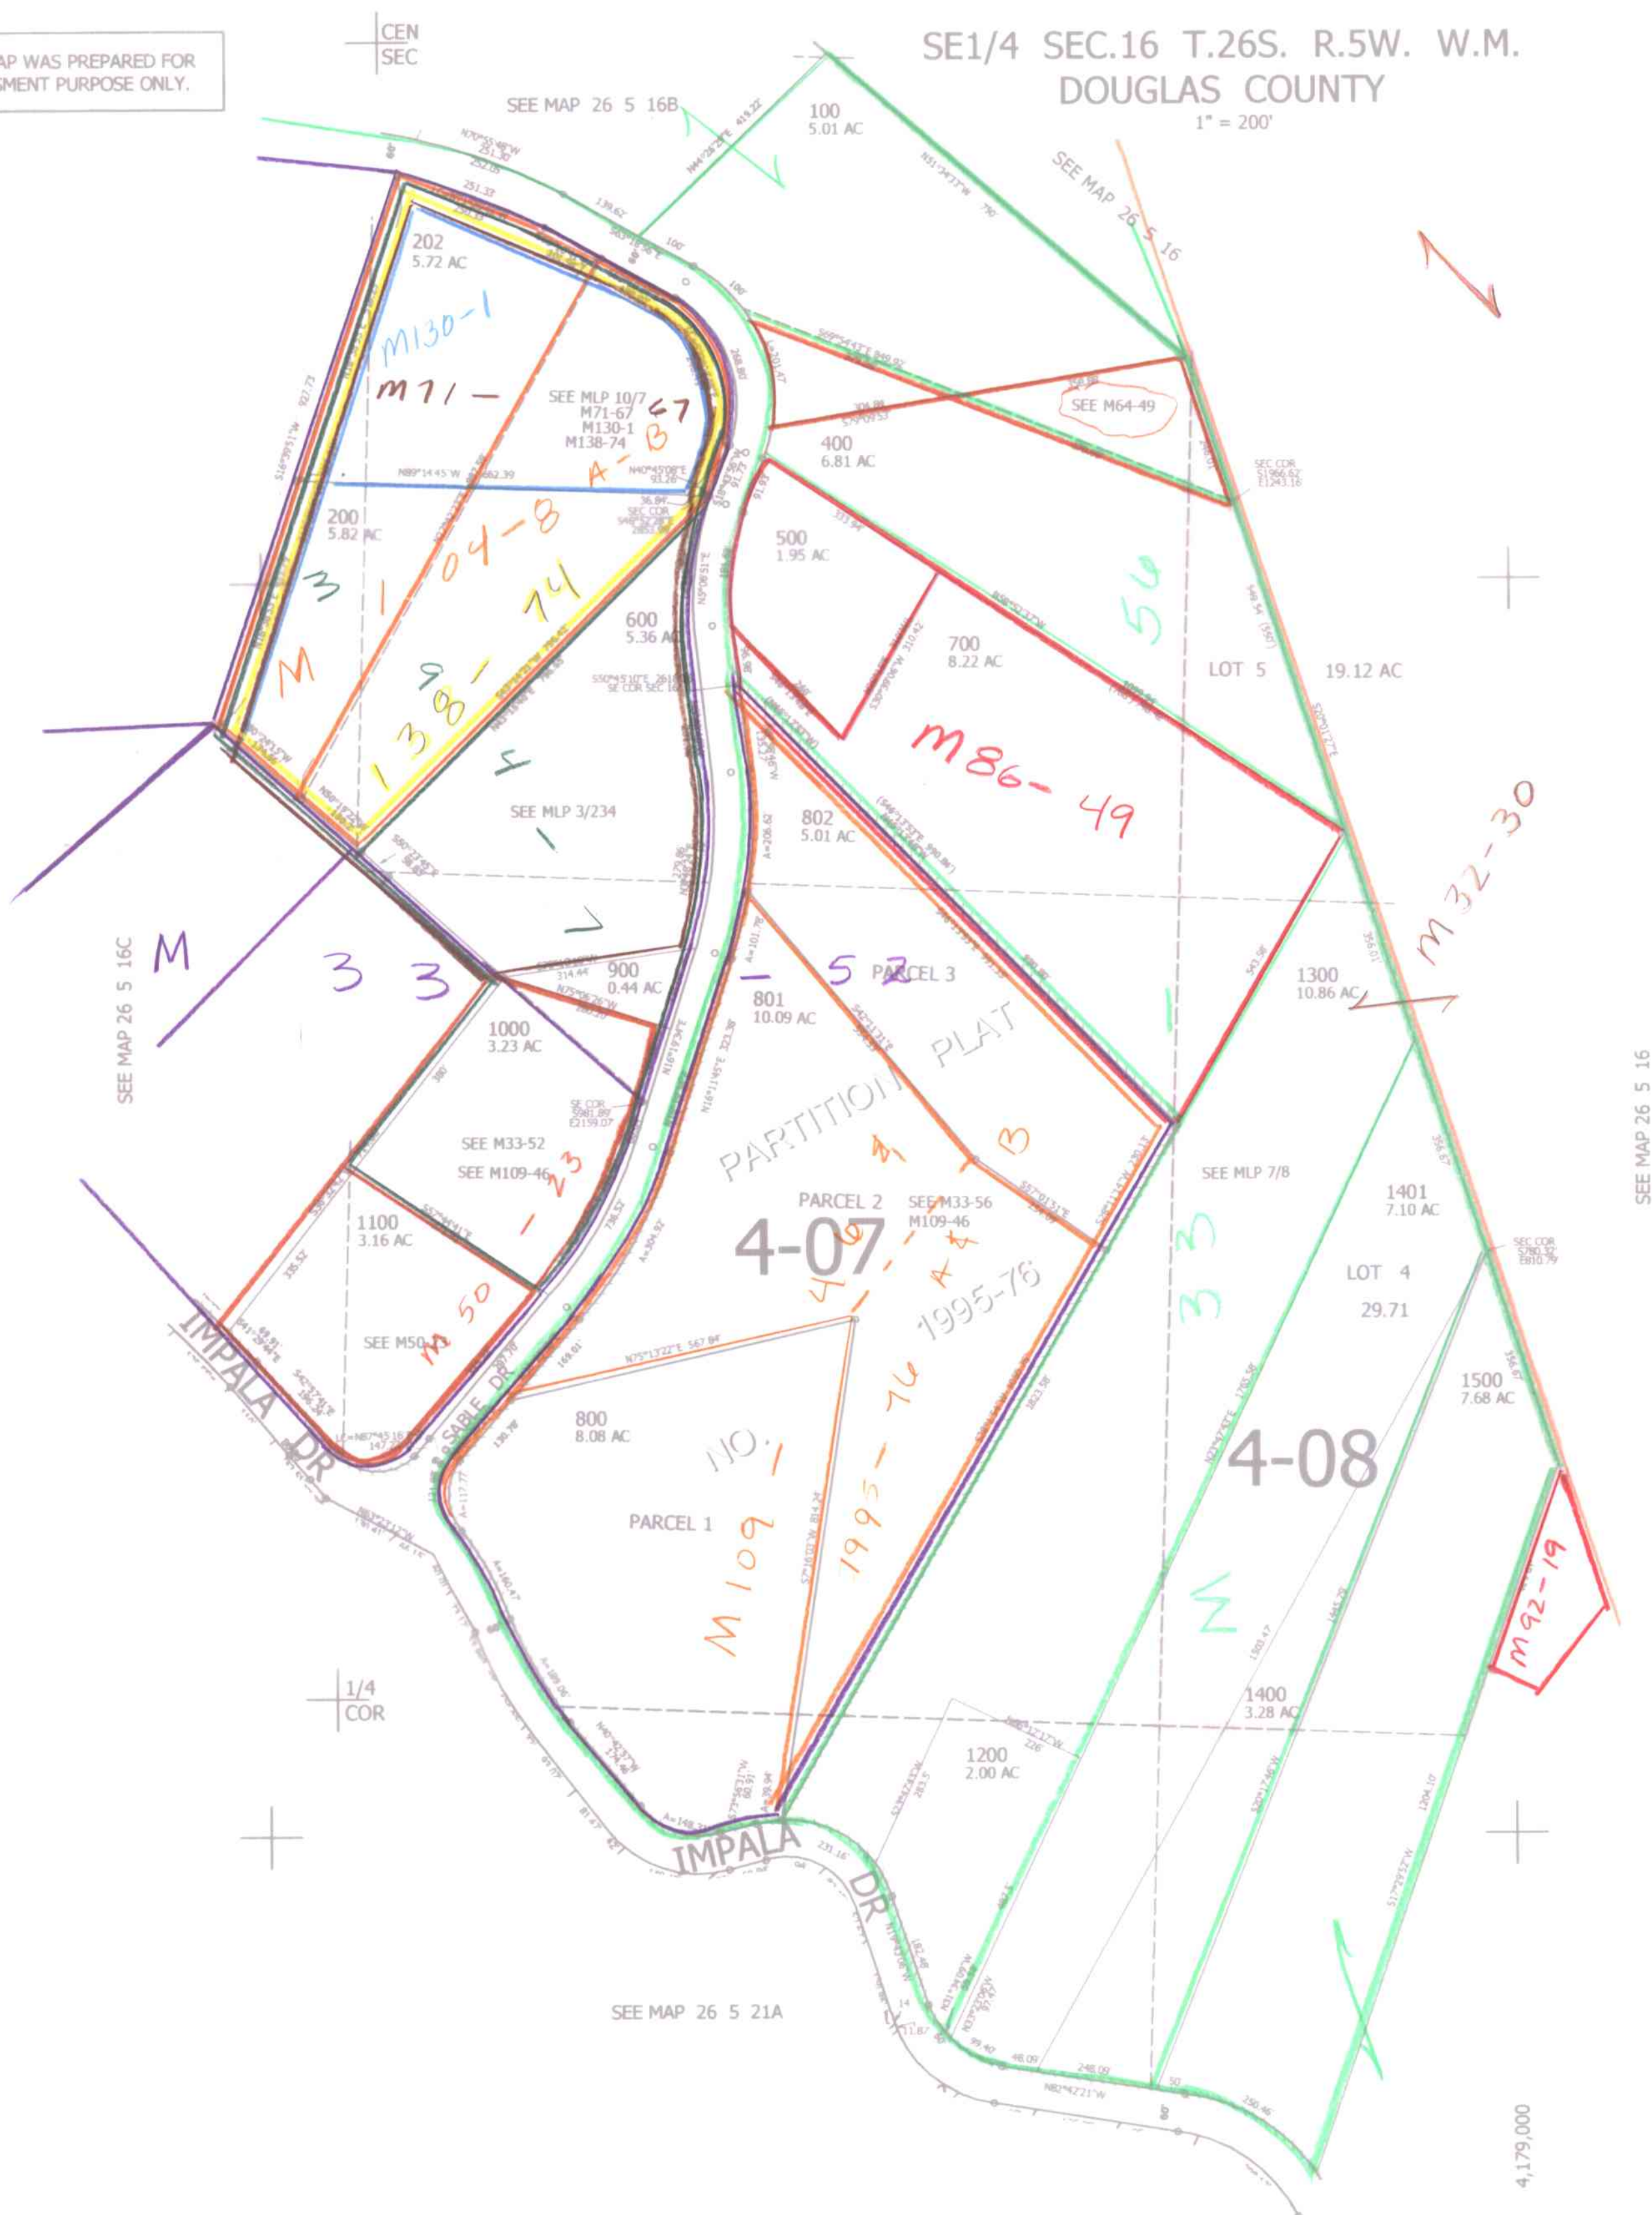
AP WAS PREPARED FOR
SMENT PURPOSE ONLY.

CEN
SEC

SE1/4 SEC.16 T.26S. R.5W. W.M.
DOUGLAS COUNTY
1" = 200'

SEE MAP 26 5 16B

SEE MAP 26 5 16

100
5.01 AC

202
5.72 AC

M130-1

M71-

SEE MLP 10/7
M71-67
M130-1
M138-74

67

A-B

400
6.81 AC

SEE M64-49

200
5.82 AC

M104-8

M138-74

M

500
1.95 AC

600
5.36 AC

700
8.22 AC

56

LOT 5
19.12 AC

M86-49

SEE MLP 3/234

802
5.01 AC

M32-30

SEE MAP 26 5 16C

M

33

900
0.44 AC

1-52

PARCEL 3

801
10.09 AC

1300
10.86 AC

1000
3.23 AC

PARTITION PLAT

SEE M33-52
SEE M109-46

1-23

A-B

SEE MLP 7/8

1401
7.10 AC

PARCEL 2

SEE M33-56
M109-46

1100
3.16 AC

4-07

LOT 4
29.71

1995-76

SEE M50-23

M50

1500
7.68 AC

SEE MAP 26 5 16

IMPALA DR

SABLE DR

800
8.08 AC

NO. 1

1995-74

4-08

33

PARCEL 1

M109

M

M92-19

1/4
COR

1400
3.28 AC

1200
2.00 AC

IMPALA DR

SEE MAP 26 5 21A

4,179,000